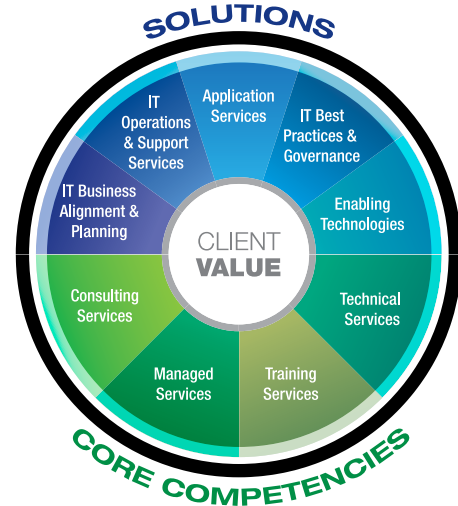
SOLUTIONS

IT Business Alignment & Planning

IT Operations & Support Services

Application Services

IT Best Practices & Governance

Enabling Technologies

CLIENT VALUE

Consulting Services

Managed Services

Training Services

Technical Services

CORE COMPETENCIES